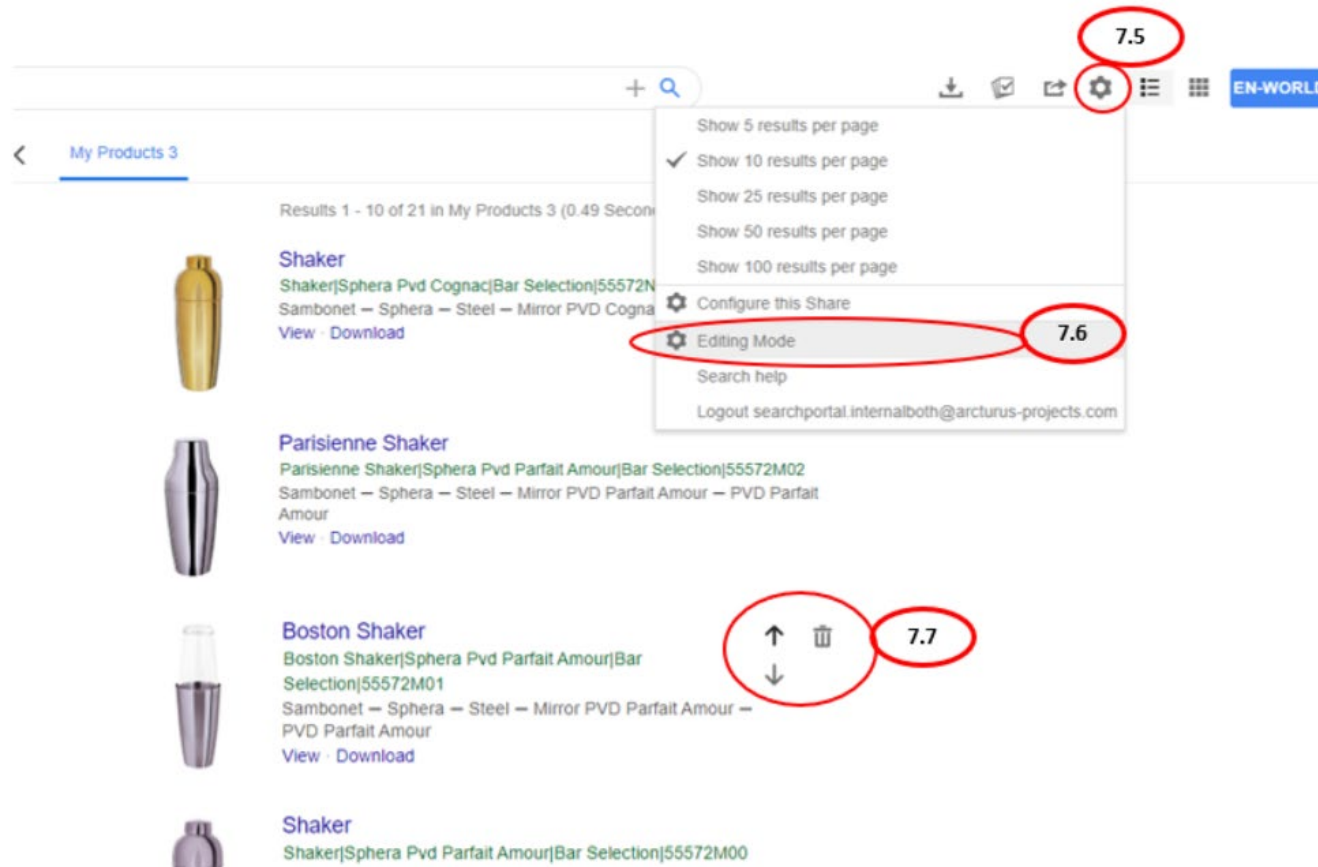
7.5

EN-WORLD

My Products 3

Show 5 results per page
Show 10 results per page
Show 25 results per page
Show 50 results per page
Show 100 results per page
Configure this Share
Editing Mode
Search help
Logout searchportal.internalboth@arcturus-projects.com

7.6

Results 1 - 10 of 21 in My Products 3 (0.49 Secon

Shaker
Shaker|Sphera Pvd Cognac|Bar Selection|55572N
Sambonet – Sphera – Steel – Mirror PVD Cogna
View · Download

Parisienne Shaker
Parisienne Shaker|Sphera Pvd Parfait Amour|Bar Selection|55572M02
Sambonet – Sphera – Steel – Mirror PVD Parfait Amour – PVD Parfait Amour
View · Download

Boston Shaker
Boston Shaker|Sphera Pvd Parfait Amour|Bar Selection|55572M01
Sambonet – Sphera – Steel – Mirror PVD Parfait Amour – PVD Parfait Amour
View · Download

7.7

Shaker
Shaker|Sphera Pvd Parfait Amour|Bar Selection|55572M00